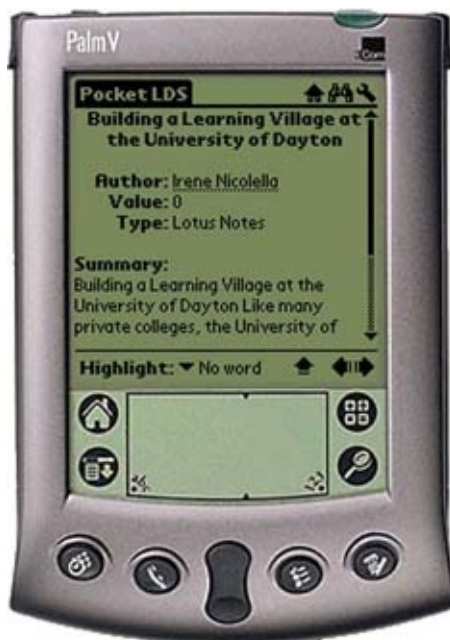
PalmV

3Com

Pocket LDS

Building a Learning Village at the University of Dayton

Author: Irene Nicolella
Value: 0
Type: Lotus Notes

Summary:
Building a Learning Village at the University of Dayton Like many private colleges, the University of

Highlight: ▾ No word